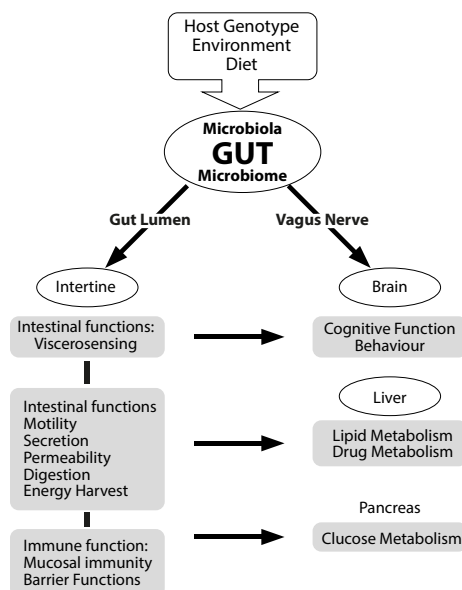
Host Genotype
Environment
Diet

Microbiola
GUT
Microbiome

Gut Lumen

Vagus Nerve

Intertine

Brain

Intestinal functions:
Viscerosensing

Cognitive Function
Behaviour

Liver

Intestinal functions
Motility
Secretion
Permeability
Digestion
Energy Harvest

Lipid Metabolism
Drug Metabolism

Pancreas

Immune function:
Mucosal immunity
Barrier Functions

Clucose Metabolism